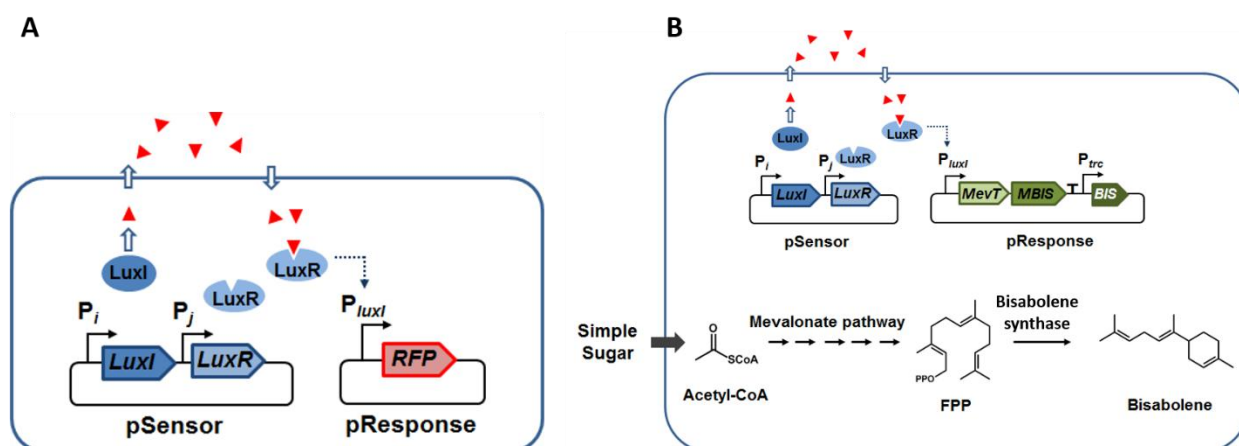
A

LuxI

LuxR

LuxR

$P_i$ $P_j$

LuxI LuxR

pSensor

$P_{luxI}$

RFP

pResponse

B

LuxI

LuxR

LuxR

$P_i$ $P_j$

LuxI LuxR

pSensor

$P_{luxI}$ $P_{trc}$

MevT MBIS BIS

pResponse

Simple Sugar

SCoA

Acetyl-CoA

Mevalonate pathway

PPO

FPP

Bisabolene synthase

Bisabolene